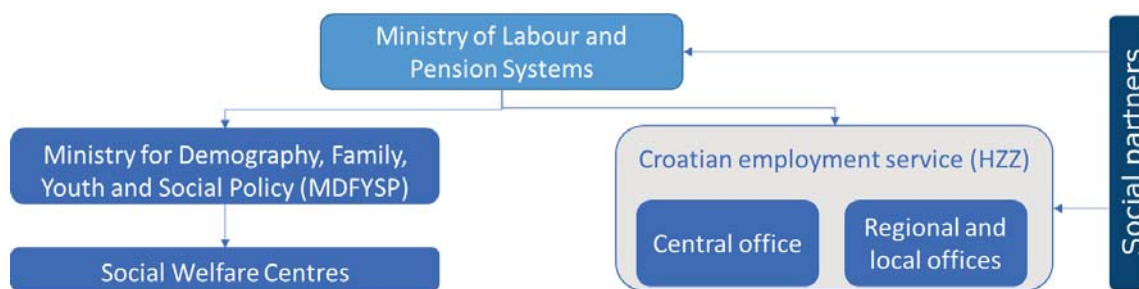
Ministry of Labour and Pension Systems

Ministry for Demography, Family, Youth and Social Policy (MDFYSP)

Social Welfare Centres

Croatian employment service (HZZ)

Central office

Regional and local offices

Social partners